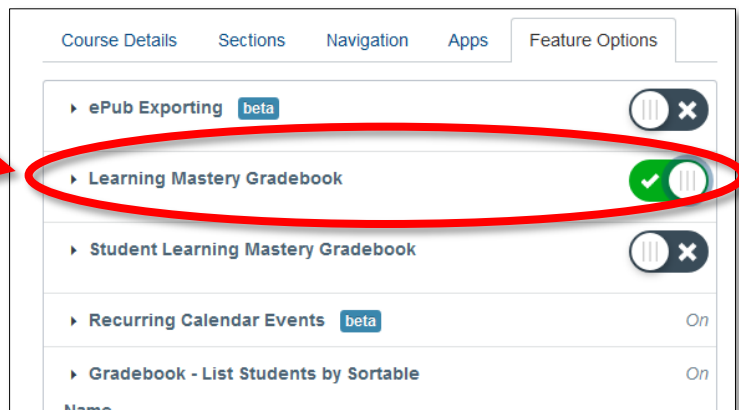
Course Details Sections Navigation Apps Feature Options

ePub Exporting beta

Learning Mastery Gradebook

Student Learning Mastery Gradebook

Recurring Calendar Events beta On

Gradebook - List Students by Sortable Name On